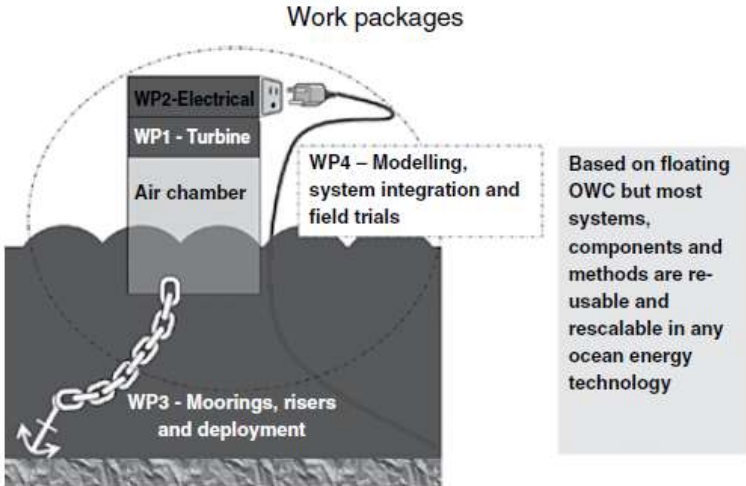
Work packages

WP2-Electrical

WP1 - Turbine

Air chamber

WP4 – Modelling, system integration and field trials

Based on floating OWC but most systems, components and methods are re-usable and rescalable in any ocean energy technology

WP3 - Moorings, risers and deployment